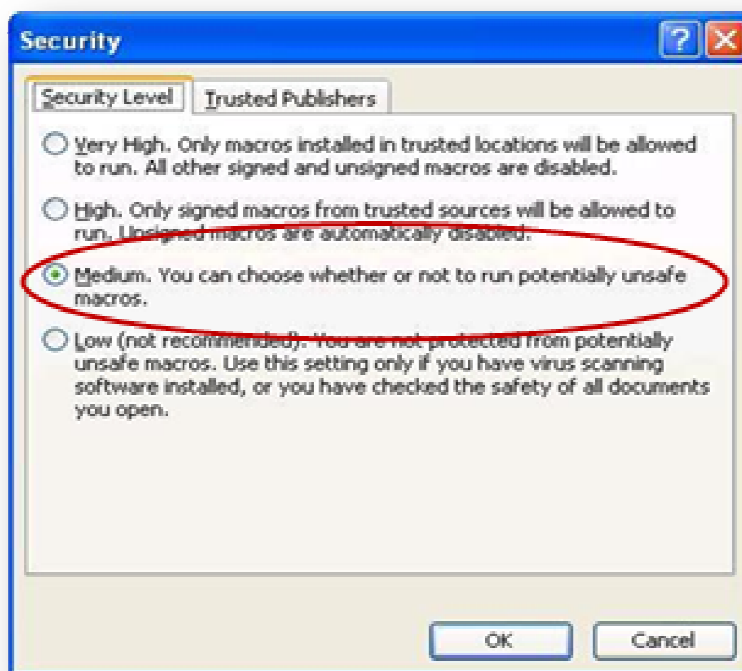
Security

Security Level | Trusted Publishers

Very High. Only macros installed in trusted locations will be allowed to run. All other signed and unsigned macros are disabled.

High. Only signed macros from trusted sources will be allowed to run. Unsigned macros are automatically disabled.

Medium. You can choose whether or not to run potentially unsafe macros.

Low (not recommended). You are not protected from potentially unsafe macros. Use this setting only if you have virus scanning software installed, or you have checked the safety of all documents you open.

OK Cancel